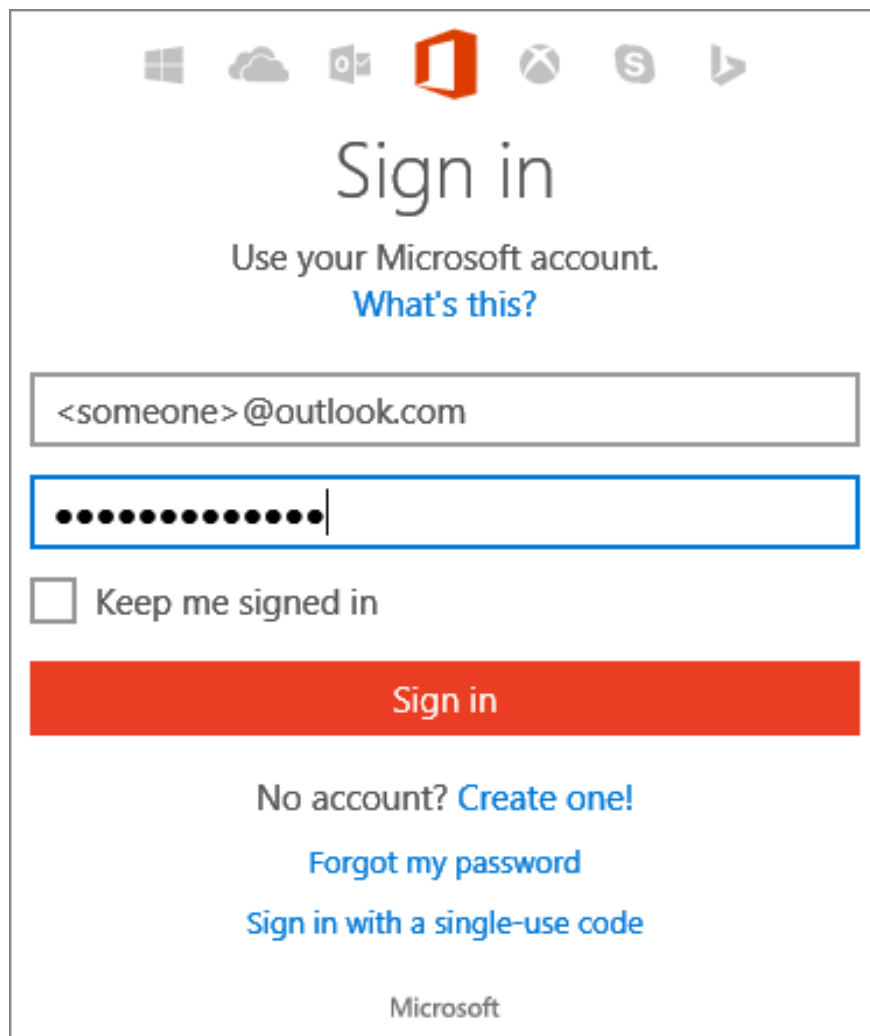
Sign in

Use your Microsoft account.
What's this?

<someone>@outlook.com

•••••••••••••

Keep me signed in

Sign in

No account? Create one!

Forgot my password

Sign in with a single-use code

Microsoft